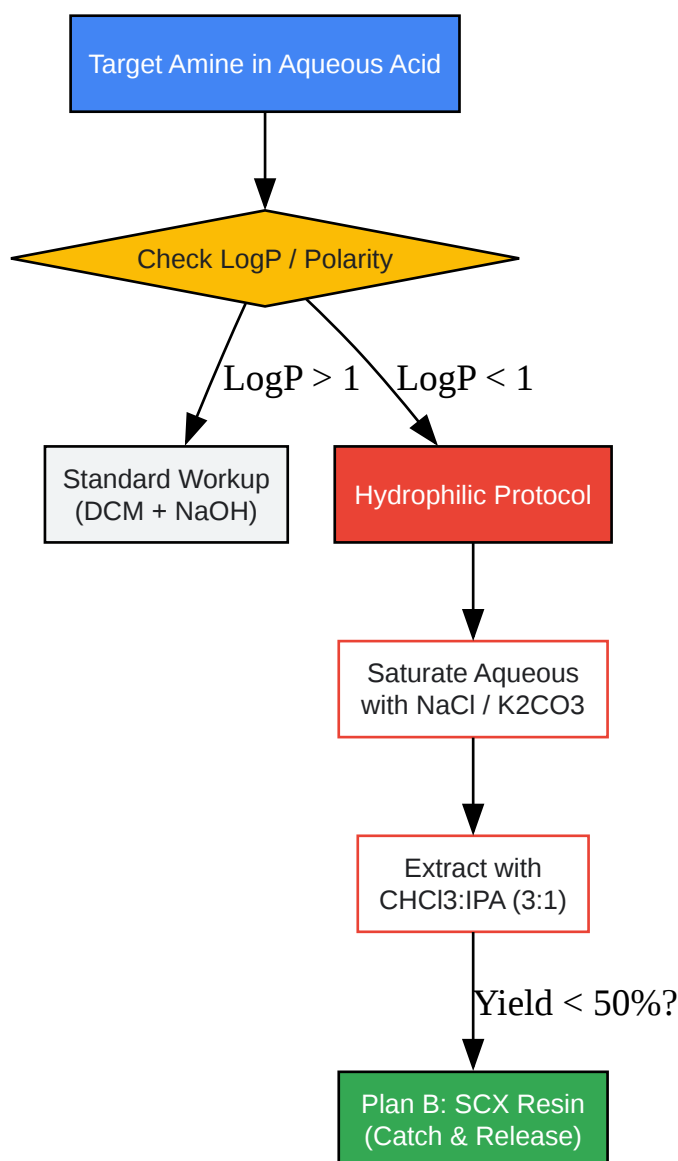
Target Amine in Aqueous Acid

Check LogP / Polarity

LogP > 1

LogP < 1

Standard Workup (DCM + NaOH)

Hydrophilic Protocol

Saturate Aqueous with NaCl / K2CO3

Extract with CHCl3:IPA (3:1)

Yield < 50%?

Plan B: SCX Resin (Catch & Release)